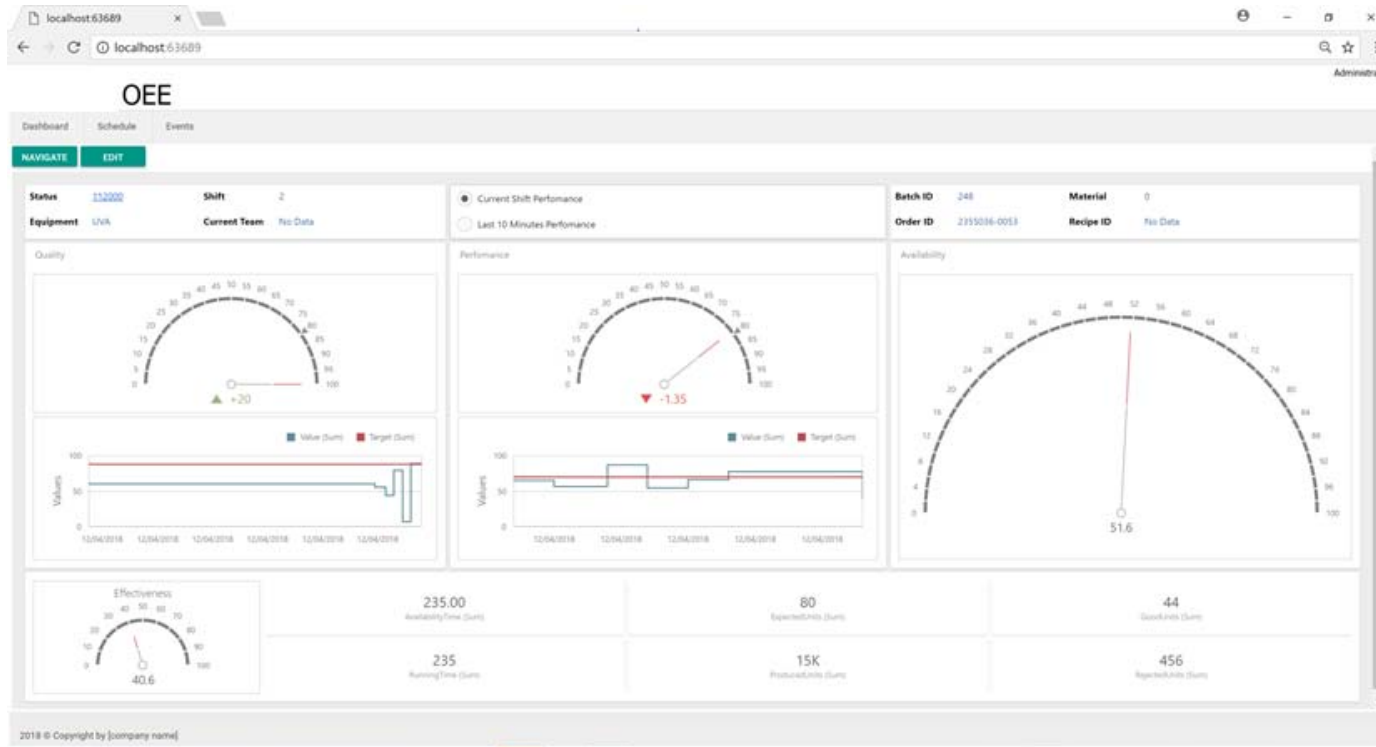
localhost:63689 ×

localhost:63689

Administra

OEE

Dashboard Schedule Events

NAVIGATE EDIT

Status 112000 Shift 2
Equipment UVA Current Team No Data

Current Shift Perfomance
Last 10 Minutes Perfomance

Batch ID 248 Material 0
Order ID 2355036-0053 Recipe ID No Data

Quality

0 5 10 15 20 25 30 35 40 45 50 55 60 65 70 75 80 85 90 95 100

+20

Value (Sum) Target (Sum)

100 50 0

Values

12/04/2018 12/04/2018 12/04/2018 12/04/2018 12/04/2018 12/04/2018

Perfomance

0 5 10 15 20 25 30 35 40 45 50 55 60 65 70 75 80 85 90 95 100

-1.35

Value (Sum) Target (Sum)

100 50 0

Values

12/04/2018 12/04/2018 12/04/2018 12/04/2018 12/04/2018

Availability

0 4 8 12 16 20 24 28 32 36 40 44 48 52 56 60 64 68 72 76 80 84 88 92 96 100

51.6

Effectiveness

0 10 20 30 40 50 60 70 80 90 100

40.6

235.00
AvailabilityTime (Sum)

80
ExpectedUnits (Sum)

44
GoodUnits (Sum)

235
RunningTime (Sum)

15K
ProducedUnits (Sum)

456
RejectedUnits (Sum)

2018 © Copyright by [company name]